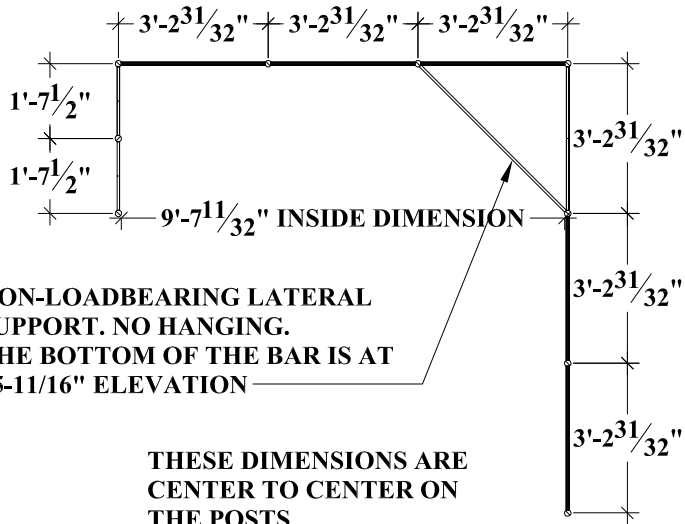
3'-2$\frac{31}{32}$" 3'-2$\frac{31}{32}$" 3'-2$\frac{31}{32}$"

1'-7$\frac{1}{2}$"

1'-7$\frac{1}{2}$"

3'-2$\frac{31}{32}$"

9'-7$\frac{11}{32}$" INSIDE DIMENSION

3'-2$\frac{31}{32}$"

ON-LOADBEARING LATERAL UPPORT. NO HANGING. HE BOTTOM OF THE BAR IS AT 5-11/16" ELEVATION

3'-2$\frac{31}{32}$"

THESE DIMENSIONS ARE CENTER TO CENTER ON THE POSTS